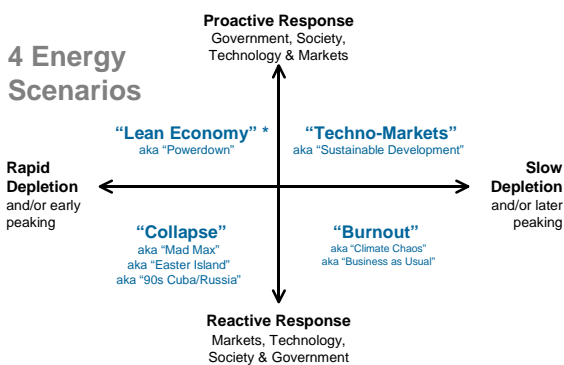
4 Energy Scenarios

Proactive Response
Government, Society, Technology & Markets

"Lean Economy" *
aka "Powerdown"

"Techno-Markets"
aka "Sustainable Development"

Rapid Depletion
and/or early peaking

Slow Depletion
and/or later peaking

"Collapse"
aka "Mad Max"
aka "Easter Island"
aka "90s Cuba/Russia"

"Burnout"
aka "Climate Chaos"
aka "Business as Usual"

Reactive Response
Markets, Technology, Society & Government